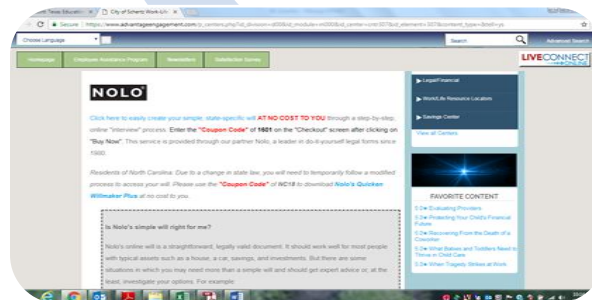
City of Schertz Work-Life

Secure | https://www.advantageengagement.com/p_content.php?id_division=808&id_module=4000&id_center=cnt307&id_element=307&content_type=&tbtell=ys

Choose Language

Search

Advanced Search

Homepage

Employee Assistance Program

Newsletters

Satisfaction Survey

LIVECONNECT ONLINE

NOLO

Click here to easily create your simple, state-specific will AT NO COST TO YOU through a step-by-step, online "interview" process. Enter the "Coupon Code" of 1601 on the "Checkout" screen after clicking on "Buy Now". This service is provided through our partner Nolo, a leader in do-it-yourself legal forms since 1980.

Residents of North Carolina: Due to a change in state law, you will need to temporarily follow a modified process to access your will. Please use the "Coupon Code" of NC18 to download Nolo's Quicken Willmaker Plus at no cost to you.

Is Nolo's simple will right for me?

Nolo's online will is a straightforward, legally valid document. It should work well for most people with typical assets such as a house, a car, savings, and investments. But there are some situations in which you may need more than a simple will and should get expert advice or, at the least, investigate your options. For example:

Legal/Financial

Work/Life Resource Locators

Savings Center

View all Centers

FAVORITE CONTENT

0.0★ Evaluating Providers

0.0★ Protecting Your Child's Financial Future

0.0★ Recovering From the Death of a Coworker

0.0★ What Babies and Toddlers Need to Thrive in Child Care

0.0★ When Tragedy Strikes at Work